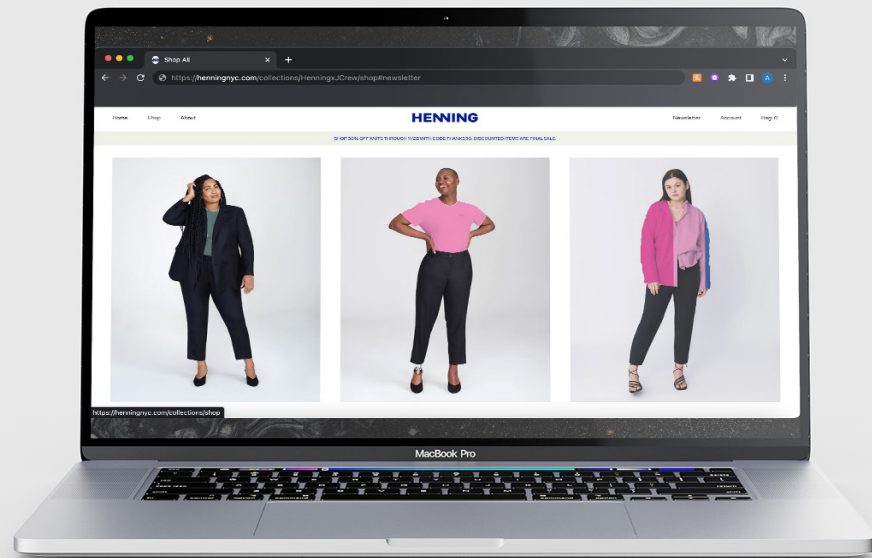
Shop All

https://henningnyc.com/collections/HenningxJCrew/shop#newsletter

Home Shop About

HENNING

Newsletter Account Bag 0

SHOP 30% OFF KNITS THROUGH 11/23 WITH CODE THANKS30. DISCOUNTED ITEMS ARE FINAL SALE

https://henningnyc.com/collections/shop

MacBook Pro